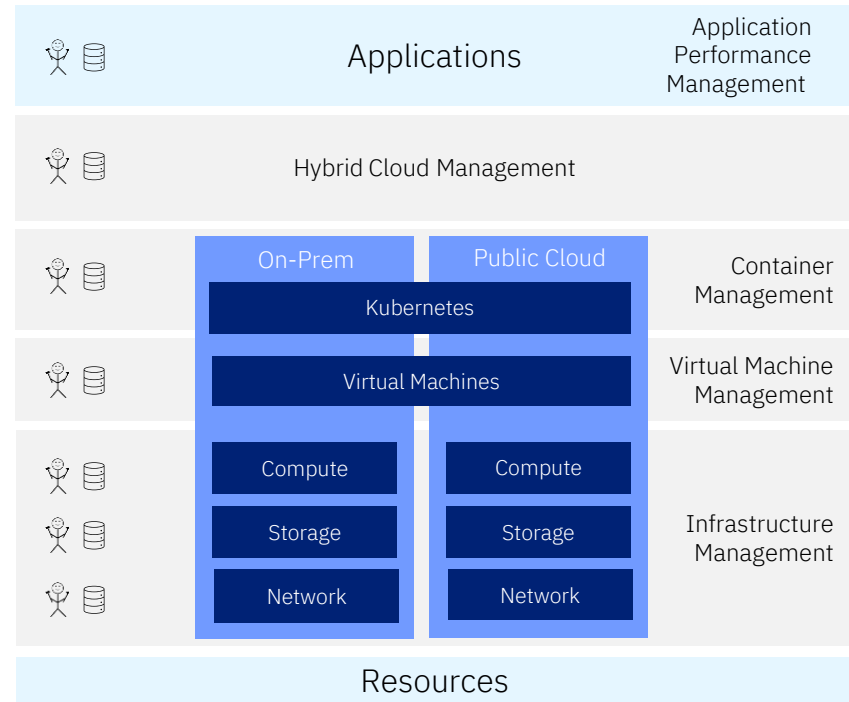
Applications

Application Performance Management

Hybrid Cloud Management

On-Prem

Public Cloud

Kubernetes

Container Management

Virtual Machines

Virtual Machine Management

Compute

Compute

Storage

Storage

Network

Network

Infrastructure Management

Resources